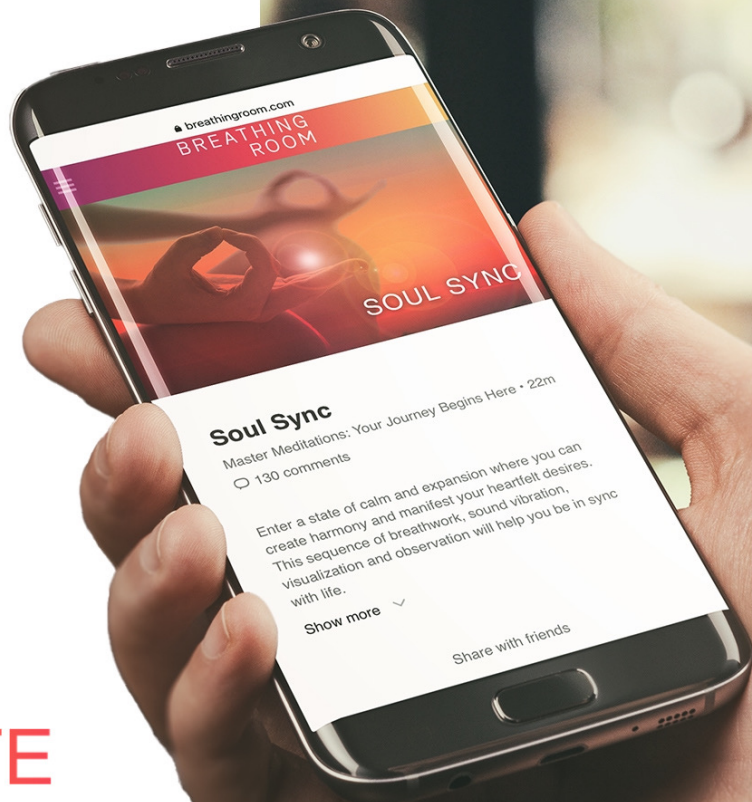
breathingroom.com

BREATHING ROOM

SOUL SYNC

Soul Sync

Master Meditations: Your Journey Begins Here • 22m

130 comments

Enter a state of calm and expansion where you can create harmony and manifest your heartfelt desires. This sequence of breathwork, sound vibration, visualization and observation will help you be in sync with life.

Show more

Share with friends

TE